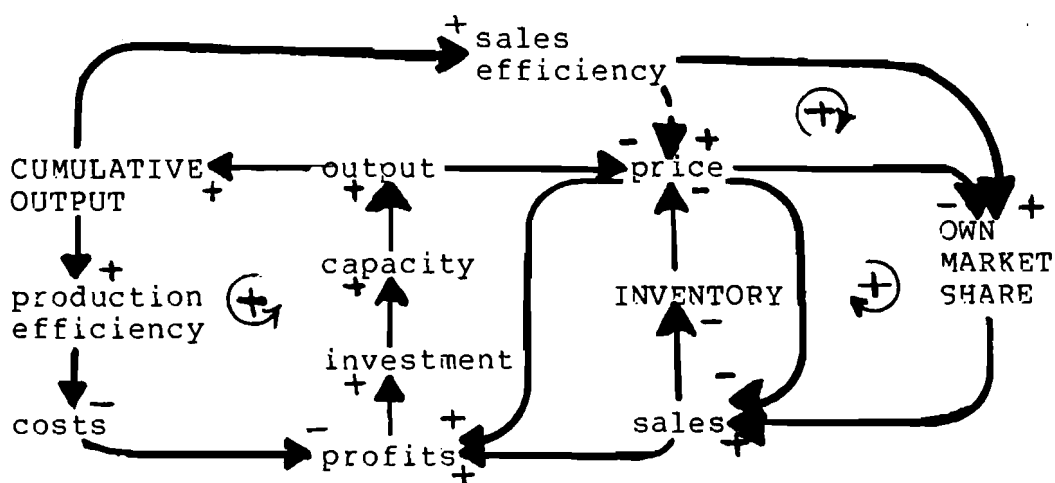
+ sales efficiency

(+)

- + price -

CUMULATIVE OUTPUT +

output

- +

OWN MARKET SHARE

+

+

capacity

+ production efficiency

(+)

+

INVENTORY

-

(+)

investment

+

-

costs

-

+

sales

profits

+

+